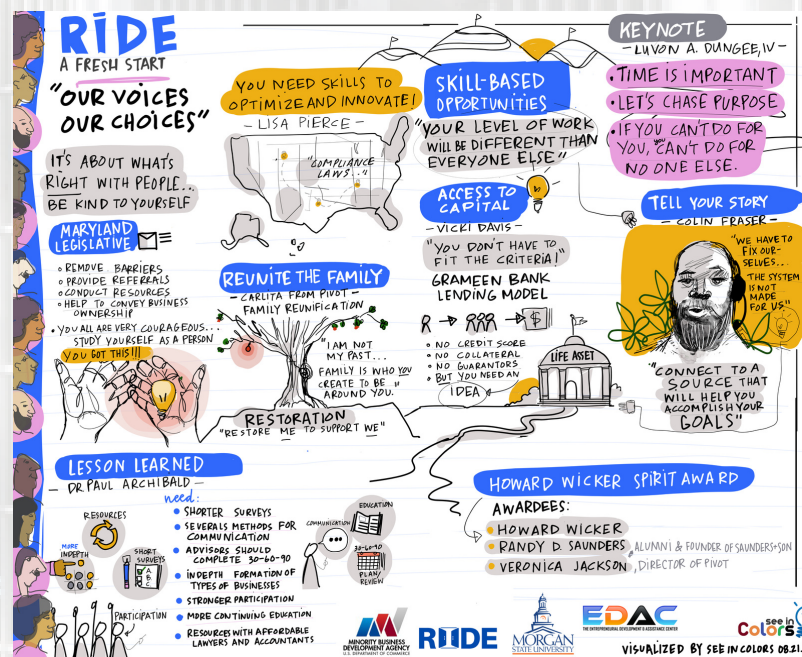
RIDE
A FRESH START

"OUR VOICES OUR CHOICES"

IT'S ABOUT WHAT'S RIGHT WITH PEOPLE.. BE KIND TO YOURSELF

MARYLAND LEGISLATIVE

◦ REMOVE BARRIERS
◦ PROVIDE REFERRALS
◦ CONDUCT RESOURCES
◦ HELP TO CONVEY BUSINESS OWNERSHIP

• YOU ALL ARE VERY COURAGEOUS... STUDY YOURSELF AS A PERSON

YOU GOT THIS!!!

YOU NEED SKILLS TO OPTIMIZE AND INNOVATE!
- LISA PIERCE -

"COMPLIANCE LAWS..."

REUNITE THE FAMILY
- CARLITA FROM PIVOT -
FAMILY REUNIFICATION

"I AM NOT MY PAST... FAMILY IS WHO YOU CREATE TO BE AROUND YOU."

RESTORATION
"RESTORE ME TO SUPPORT WE"

SKILL-BASED OPPORTUNITIES

"YOUR LEVEL OF WORK WILL BE DIFFERENT THAN EVERYONE ELSE"

ACCESS TO CAPITAL
- VICKI DAVIS -
"YOU DON'T HAVE TO FIT THE CRITERIA!"

GRAMEEN BANK LENDING MODEL

◦ NO CREDIT SCORE
◦ NO COLLATERAL
◦ NO GUARANTORS
◦ BUT YOU NEED AN IDEA

LIFE ASSET

KEYNOTE
- LUVON A. DUNGEE, IV -

• TIME IS IMPORTANT
• LET'S CHASE PURPOSE
• IF YOU CAN'T DO FOR YOU, CAN'T DO FOR NO ONE ELSE.

TELL YOUR STORY
- COLIN FRASER -

"WE HAVE TO FIX OURSELVES... THE SYSTEM IS NOT MADE FOR US."

"CONNECT TO A SOURCE THAT WILL HELP YOU ACCOMPLISH YOUR GOALS"

LESSON LEARNED
- DR. PAUL ARCHIBALD -

RESOURCES
MORE INDEPTH
SHORT SURVEYS
A B C
COMMUNICATION
EDUCATION
30-60-90
PLAN REVIEW
PARTICIPATION

need:
• SHORTER SURVEYS
• SEVERALS METHODS FOR COMMUNICATION
• ADVISORS SHOULD COMPLETE 30-60-90
• INDEPTH FORMATION OF TYPES OF BUSINESSES
• STRONGER PARTICIPATION
• MORE CONTINUING EDUCATION
• RESOURCES WITH AFFORDABLE LAWYERS AND ACCOUNTANTS

HOWARD WICKER SPIRIT AWARD

AWARDEES:
• HOWARD WICKER
• RANDY D. SAUNDERS, ALUMNI & FOUNDER OF SAUNDERS+SON
• VERONICA JACKSON, DIRECTOR OF PIVOT

MINORITY BUSINESS DEVELOPMENT AGENCY
U.S. DEPARTMENT OF COMMERCE

RIDE

MORGAN STATE UNIVERSITY

EDAC
THE ENTREPRENEURIAL DEVELOPMENT & ASSISTANCE CENTER

see in Colors

VISUALIZED BY SEE IN COLORS 08.21.